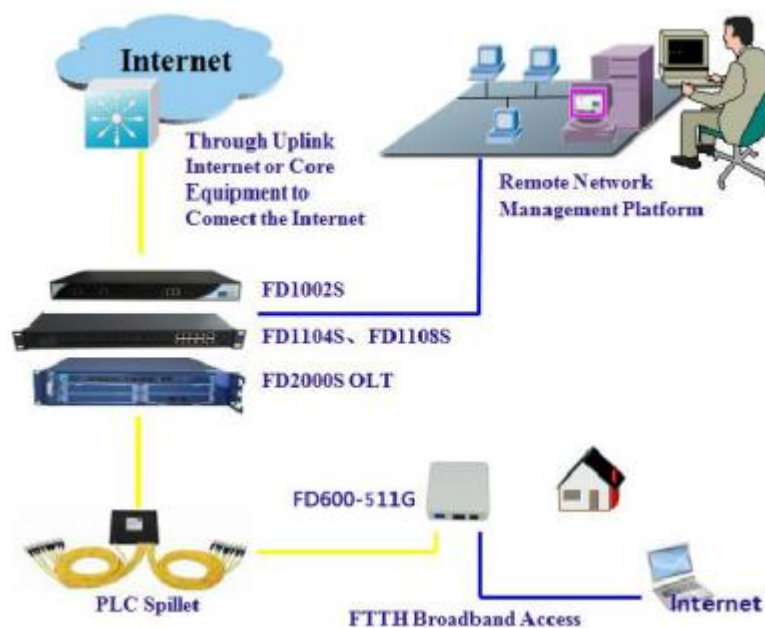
Internet

Through Uplink Internet or Core Equipment to Comect the Internet

Remote Network Management Platform

FD1002S

FD1104S、FD1108S

FD2000S OLT

FD600-511G

PLC Spillet

FTTH Broadband Access

Internet